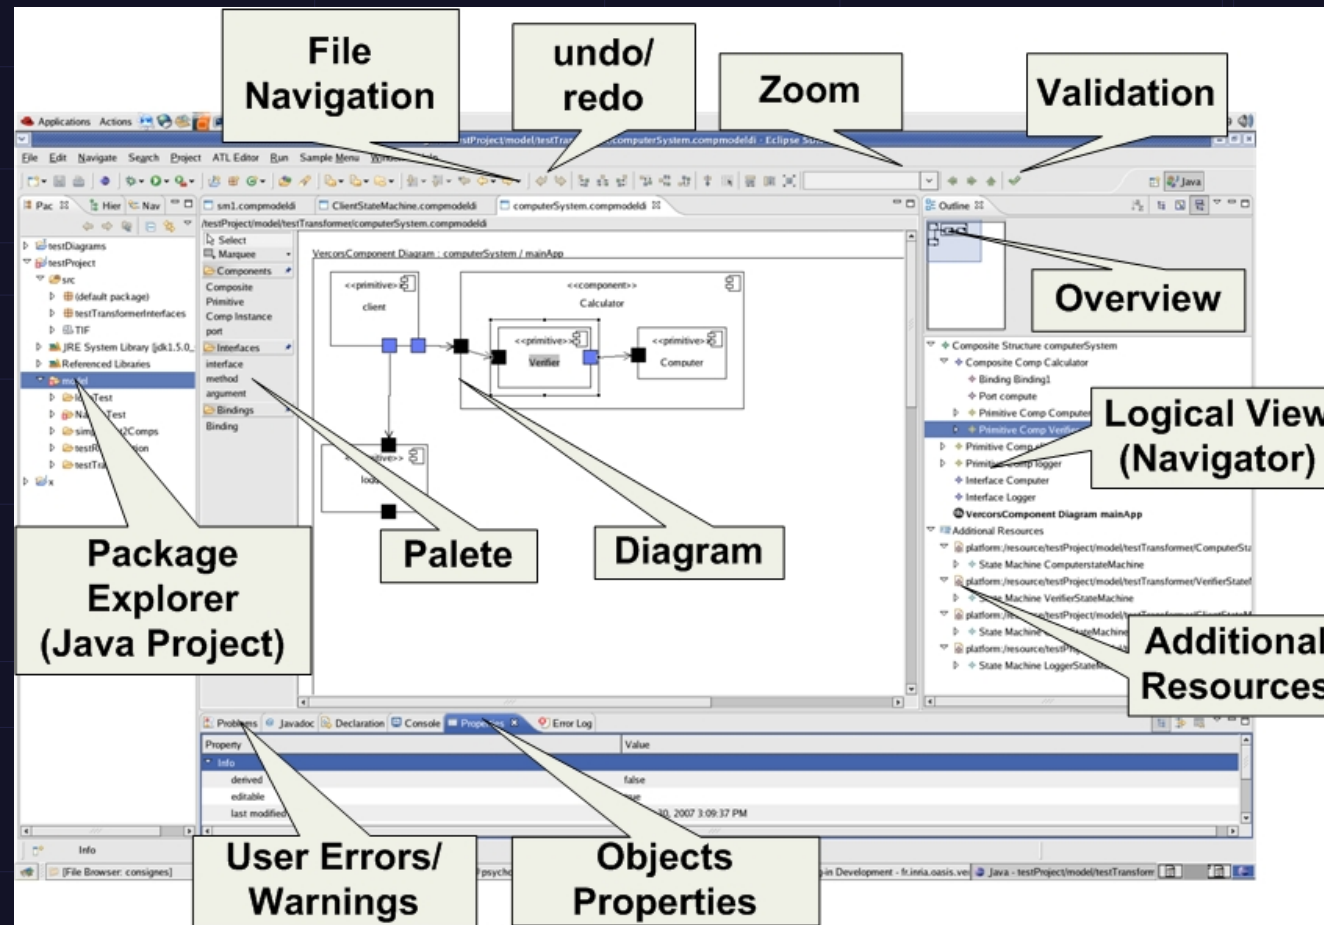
File Navigation

undo/ redo

Zoom

Validation

Applications Actions

stProject/model/testTran .computerSystem.compmodeldi - Eclipse SDK

File Edit Navigate Search Project ATL Editor Run Sample Menu

Java

Pac Hier Nav

sm1.compmodeldi ClientStateMachine.compmodeldi computerSystem.compmodeldi

/testProject/model/testTransformer/computerSystem.compmodeldi

Outline

testDiagrams
testProject
src
(default package)
testTransformerInterfaces
TIF
JRE System Library [jdk1.5.0_
Referenced Libraries
model
Test
Test
2Comps
ion
x

Select
Marquee
Components
Composite
Primitive
Comp Instance
port
Interfaces
interface
method
argument
Bindings
Binding

VercorsComponent Diagram : computerSystem / mainApp

<<primitive>>
client

<<component>>
Calculator

<<primitive>>
Verifier

<<primitive>>
Computer

<<primitive>>
logger

Overview

Composite Structure computerSystem
Composite Comp Calculator
Binding Binding1
Port compute
Primitive Comp Computer
Primitive Comp Verifier
Primitive Comp
Primitive Comp logger
Interface Computer
Interface Logger
VercorsComponent Diagram mainApp
Additional Resources
platform:/resource/testProject/model/testTransformer/ComputerSta
State Machine ComputerstateMachine
platform:/resource/testProject/model/testTransformer/VerifierStatel
State Machine VerifierStateMachine
platform:/resource/testProject/model/
State Machine StateMachine
platform:/resource/testP
State Machine LoggerStateM

Logical View (Navigator)

Additional Resources

Package Explorer (Java Project)

Palete

Diagram

Problems Javadoc Declaration Console Properties Error Log

| Property | Value |
|---|---|
| Info | |
| derived | false |
| editable | true |
| last modified | 30, 2007 3:09:37 PM |

Info

[File Browser: consignes]

psych

in Development - fr.inria.oasis.ve

Java - testProject/model/testTransform

User Errors/ Warnings

Objects Properties